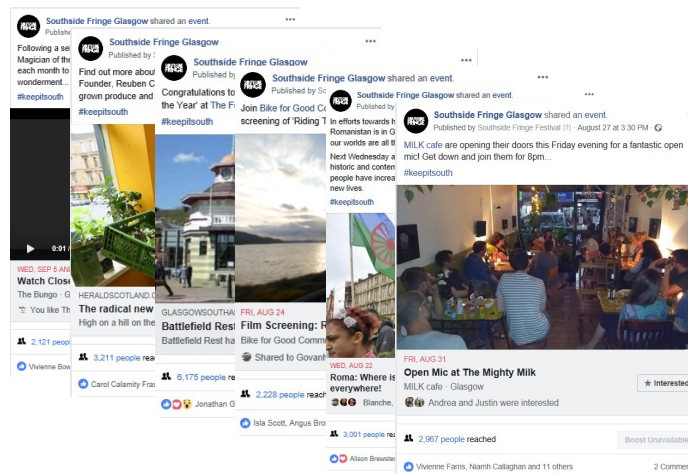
Southside Fringe Glasgow shared an event.
Published
Following a se
Magician of th
each month to
wonderment...
#keepitsouth
0:01
WED, SEP 5 AN
Watch Close
The Bungo · G
You like Th
2,121 peop
Vivienne Bow

Southside Fringe Glasgow
Published by
Find out more abou
Founder, Reuben C
grown produce and
#keepitsouth
HERALDSCOTLAND.C
The radical new
High on a hill on the
3,211 people reac
Carol Calamity Fras

Southside Fringe Glasgow
Published by
Congratulations to
the Year' at The F
#keepitsouth
GLASGOWSOUTHA
Battlefield Rest
Battlefield Rest ha
6,175 people
Jonathan G

Southside Fringe Glasgow
Published by
Join Bike for Good C
screening of 'Riding T
FRI, AUG 24
Film Screening: R
Bike for Good Comm
Shared to Govan
2,228 people reach
Isla Scott, Angus Bro

Southside Fringe Glasgow shared an event.
Published by S
In efforts towards
Romanistan is in
our worlds are all
Next Wednesday a
historic and conten
people have increa
new lives.
#keepitsouth
WED, AUG 22
Roma: Where is
everywhere!
Blanche,
3,001 people rea
Alison Brewste

Southside Fringe Glasgow shared an event.
Published by Southside Fringe Festival (?) · August 27 at 3:30 PM ·
MILK cafe are opening their doors this Friday evening for a fantastic open mic! Get down and join them for 8pm...
#keepitsouth
FRI, AUG 31
Open Mic at The Mighty Milk
MILK cafe · Glasgow
Interested
Andrea and Justin were interested
2,967 people reached
Boost Unavailable
Vivienne Farris, Niamh Callaghan and 11 others
2 Comme